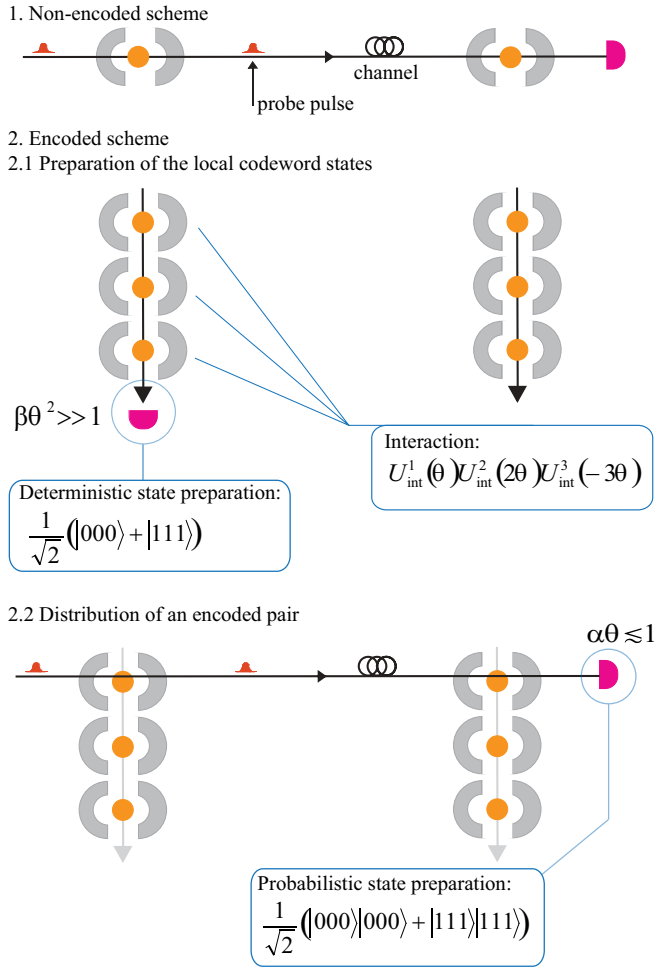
1. Non-encoded scheme

channel

probe pulse

2. Encoded scheme

2.1 Preparation of the local codeword states

$\beta\theta^2 >> 1$

Interaction:
$U_{\text{int}}^{1}(\theta)U_{\text{int}}^{2}(2\theta)U_{\text{int}}^{3}(-3\theta)$

Deterministic state preparation:
$\frac{1}{\sqrt{2}}(|000\rangle + |111\rangle)$

2.2 Distribution of an encoded pair

$\alpha\theta \lesssim 1$

Probabilistic state preparation:
$\frac{1}{\sqrt{2}}(|000\rangle|000\rangle + |111\rangle|111\rangle)$